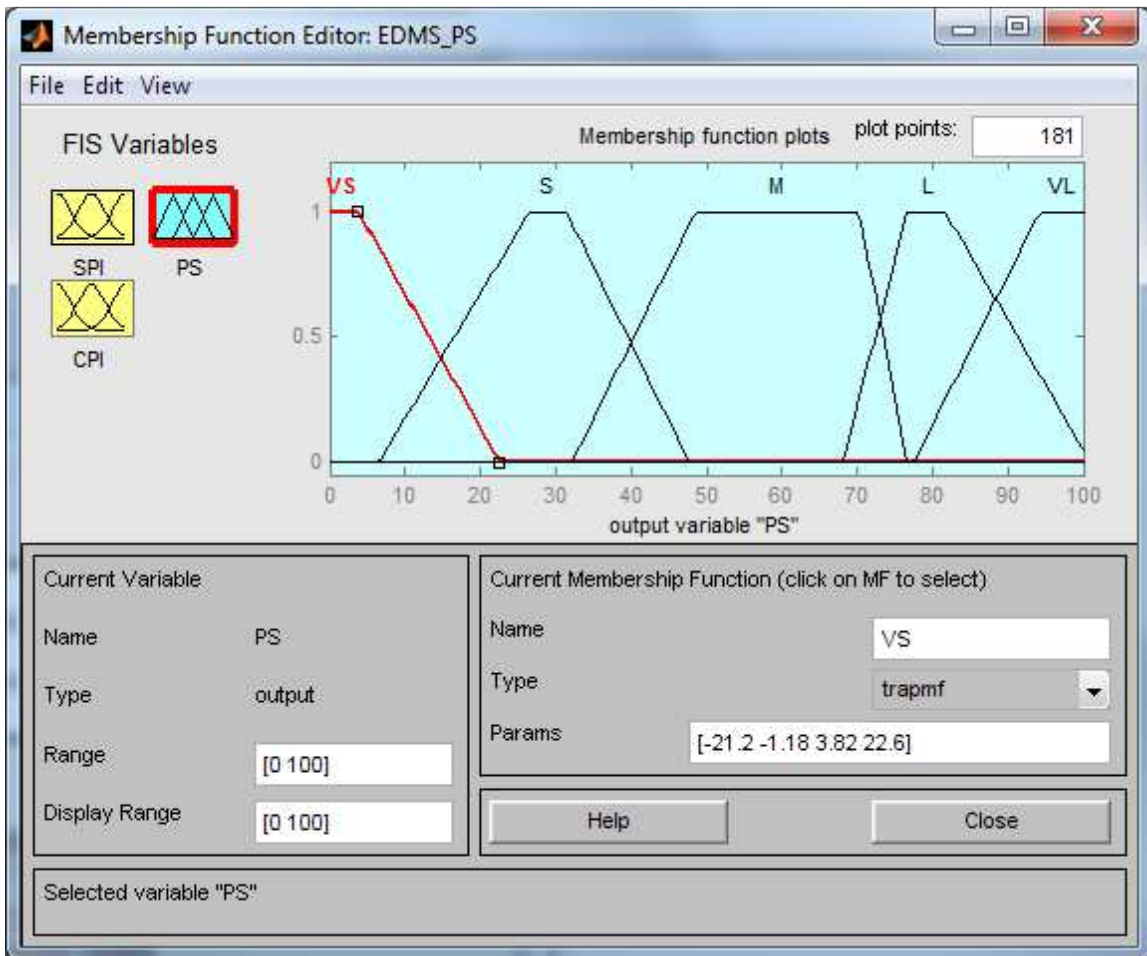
Membership Function Editor: EDMS_PS

File Edit View

FIS Variables

SPI PS

CPI

Membership function plots

plot points: 181

VS S M L VL

1

0.5

0

0 10 20 30 40 50 60 70 80 90 100

output variable "PS"

Current Variable

Name PS

Type output

Range [0 100]

Display Range [0 100]

Current Membership Function (click on MF to select)

Name VS

Type trapmf

Params [-21.2 -1.18 3.82 22.6]

Help

Close

Selected variable "PS"